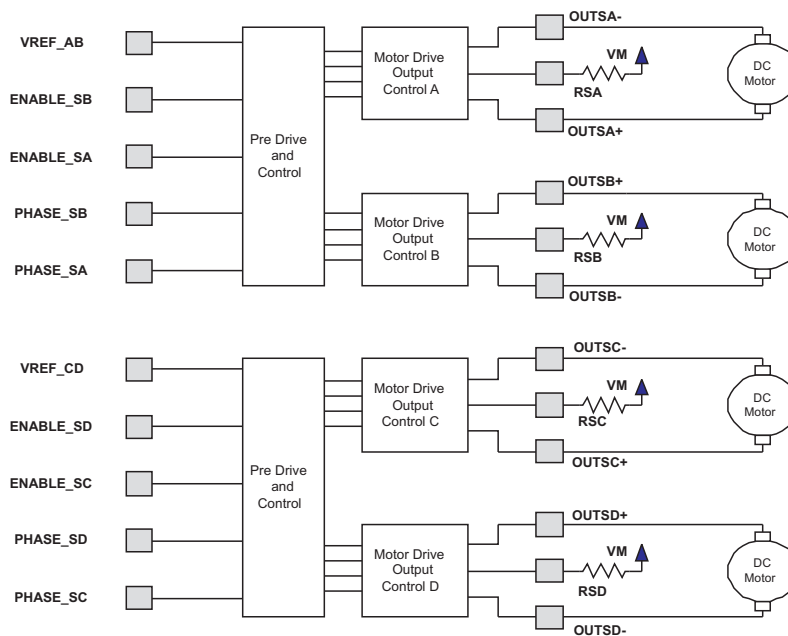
VREF_AB

ENABLE_SB

ENABLE_SA

PHASE_SB

PHASE_SA

Pre Drive and Control

Motor Drive Output Control A

OUTSA-

VM

RSA

OUTSA+

DC Motor

Motor Drive Output Control B

OUTSB+

VM

RSB

OUTSB-

DC Motor

VREF_CD

ENABLE_SD

ENABLE_SC

PHASE_SD

PHASE_SC

Pre Drive and Control

Motor Drive Output Control C

OUTSC-

VM

RSC

OUTSC+

DC Motor

Motor Drive Output Control D

OUTSD+

VM

RSD

OUTSD-

DC Motor